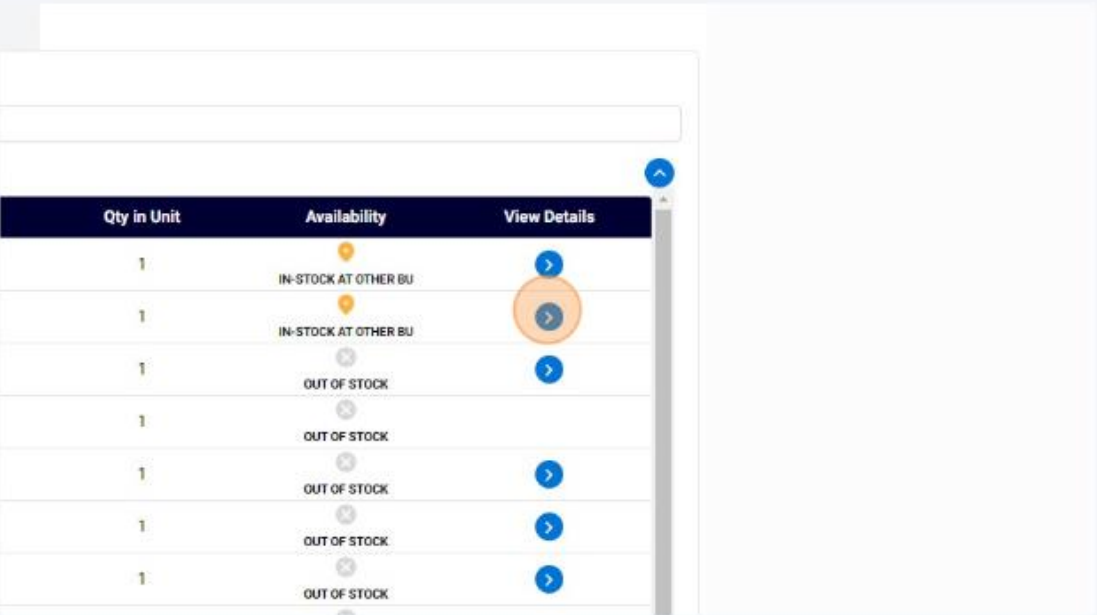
| Qty in Unit | Availability | View Details |
|---|---|---|
| 1 | IN-STOCK AT OTHER BU | |
| 1 | IN-STOCK AT OTHER BU | |
| 1 | OUT OF STOCK | |
| 1 | OUT OF STOCK | |
| 1 | OUT OF STOCK | |
| 1 | OUT OF STOCK | |
| 1 | OUT OF STOCK | |